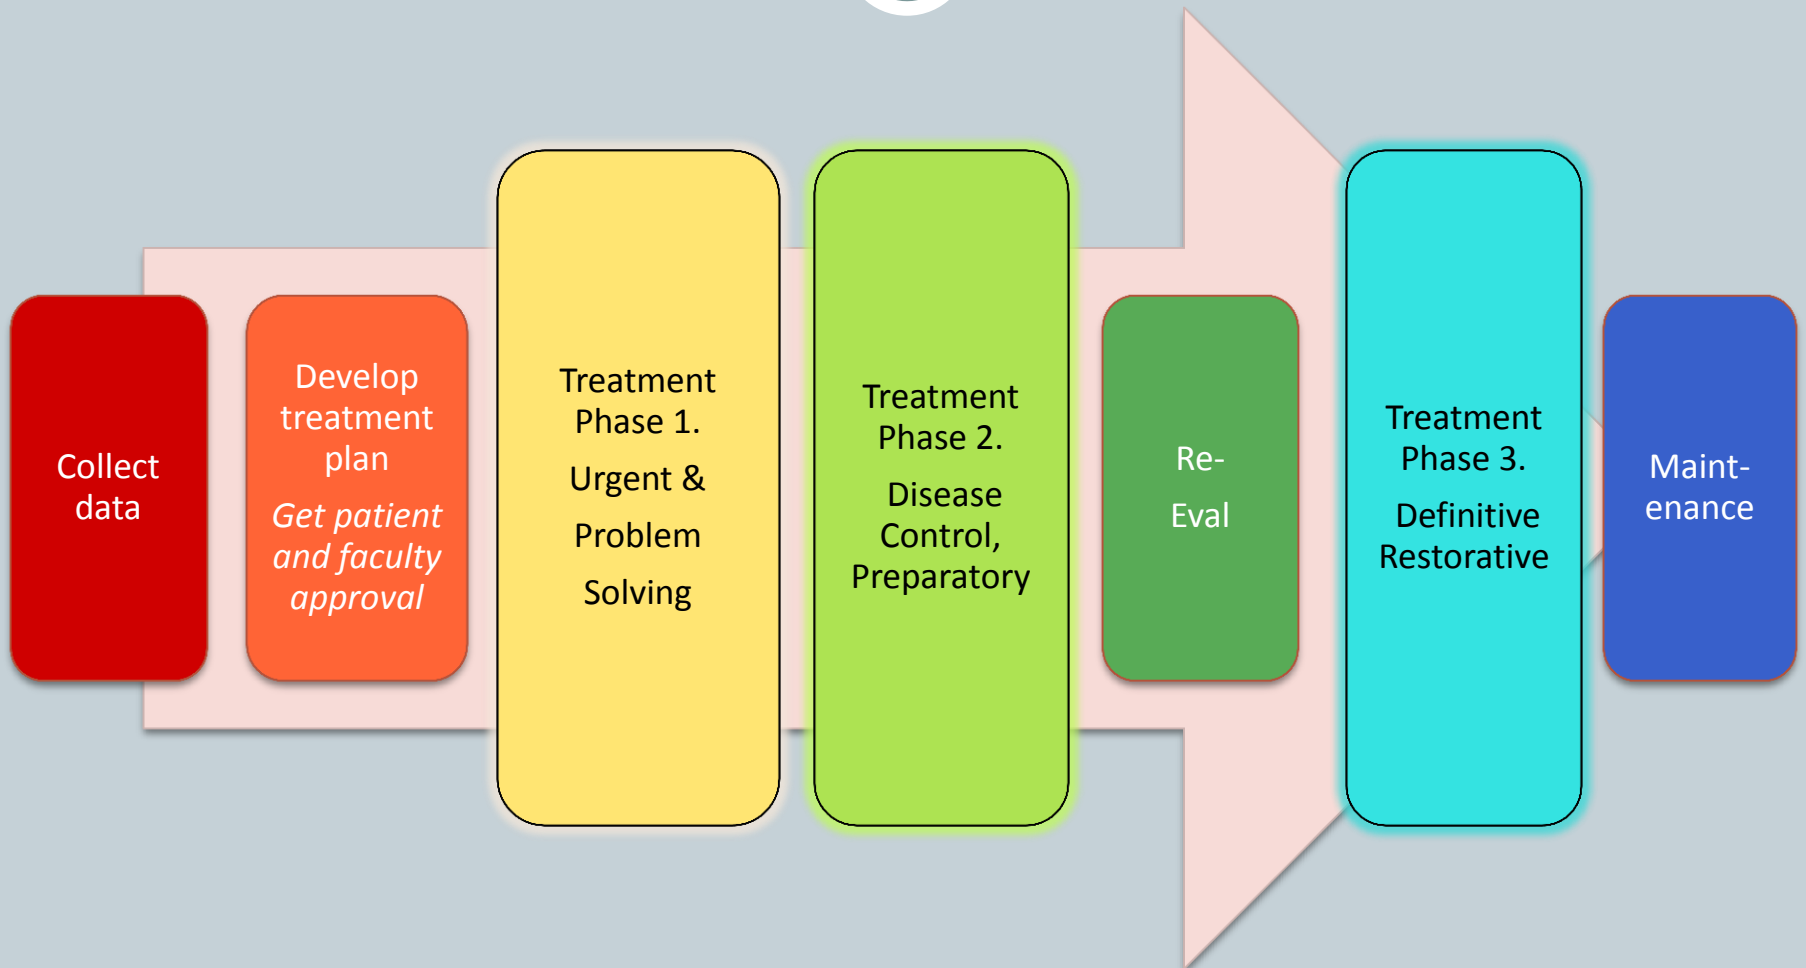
Collect data

Develop treatment plan

*Get patient and faculty approval*

Treatment Phase 1.

Urgent &

Problem

Solving

Treatment Phase 2.

Disease Control, Preparatory

Re-

Eval

Treatment Phase 3.

Definitive Restorative

Maint-enance